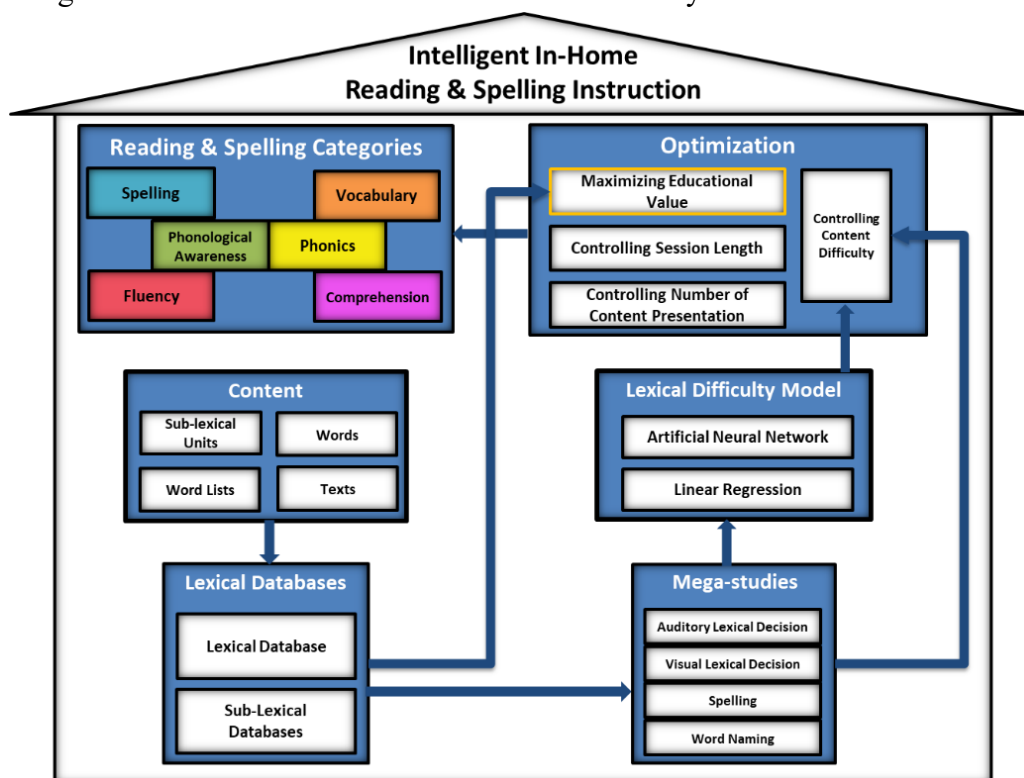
Intelligent In-Home
Reading & Spelling Instruction

Reading & Spelling Categories

Spelling

Vocabulary

Phonological Awareness

Phonics

Fluency

Comprehension

Optimization

Maximizing Educational Value

Controlling Session Length

Controlling Number of Content Presentation

Controlling Content Difficulty

Content

Sub-lexical Units

Words

Word Lists

Texts

Lexical Difficulty Model

Artificial Neural Network

Linear Regression

Lexical Databases

Lexical Database

Sub-Lexical Databases

Mega-studies

Auditory Lexical Decision

Visual Lexical Decision

Spelling

Word Naming